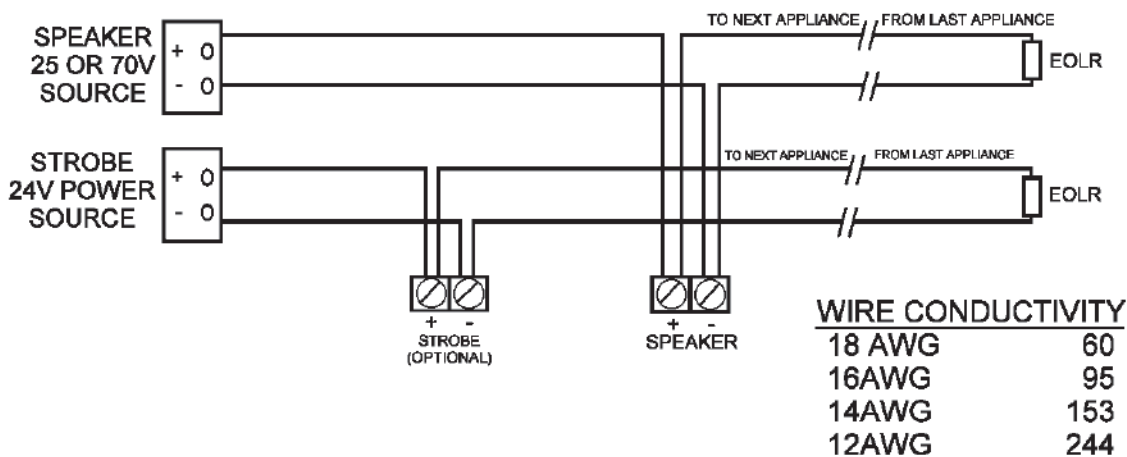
SPEAKER 25 OR 70V SOURCE

+ 0
- 0

STROBE 24V POWER SOURCE

+ 0
- 0

TO NEXT APPLIANCE FROM LAST APPLIANCE

EOLR

TO NEXT APPLIANCE FROM LAST APPLIANCE

EOLR

+ -
STROBE (OPTIONAL)

+ -
SPEAKER

| WIRE CONDUCTIVITY | |
|---|---|
| 18 AWG | 60 |
| 16AWG | 95 |
| 14AWG | 153 |
| 12AWG | 244 |